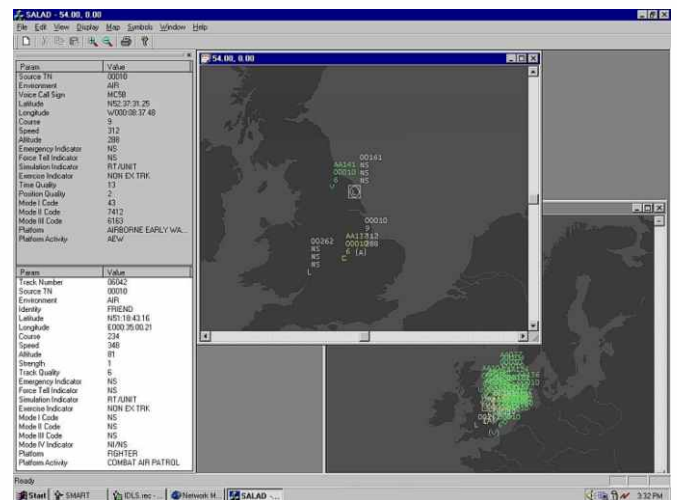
SALAD - 54.00, 0.00

File Edit View Display Map Symbols Window Help

| Param | Value |
|---|---|
| Source TN | 00010 |
| Environment | AIR |
| Voice Call Sign | MC58 |
| Latitude | N52:37:31.25 |
| Longitude | W000:08:37.48 |
| Course | 9 |
| Speed | 312 |
| Altitude | 288 |
| Emergency Indicator | NS |
| Force Tell Indicator | NS |
| Simulation Indicator | RT/UNIT |
| Exercise Indicator | NON EX TRK |
| Time Quality | 13 |
| Position Quality | 2 |
| Mode I Code | 43 |
| Mode II Code | 7412 |
| Mode III Code | 6163 |
| Platform | AIRBORNE EARLY WA... |
| Platform Activity | AEW |

| Param | Value |
|---|---|
| Track Number | 06042 |
| Source TN | 00010 |
| Environment | AIR |
| Identity | FRIEND |
| Latitude | N51:18:43.16 |
| Longitude | E000:35:00.21 |
| Course | 234 |
| Speed | 348 |
| Altitude | 81 |
| Strength | 1 |
| Track Quality | 6 |
| Emergency Indicator | NS |
| Force Tell Indicator | NS |
| Simulation Indicator | RT/UNIT |
| Exercise Indicator | NON EX TRK |
| Mode I Code | NS |
| Mode II Code | NS |
| Mode III Code | NS |
| Mode IV Indicator | NI/NS |
| Platform | FIGHTER |
| Platform Activity | COMBAT AIR PATROL |

54.00, 0.00

AA141 NS
00010 NS
6
00161
NS
NS
00010
9
AA17312
0001288
6 [A]
00262
NS
NS
NS
L

Ready

Start SMART IDLS rec - ... Network H... SALAD - ... 3:32 PM